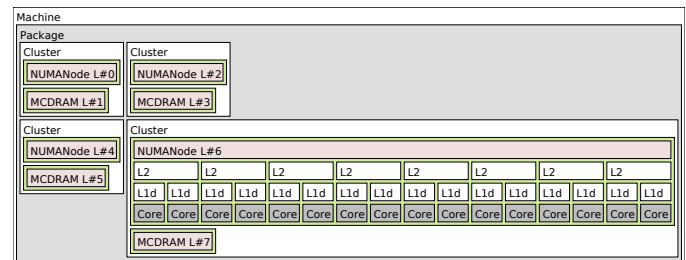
Machine

Package

Cluster

NUMANode L#0

MCDRAM L#1

Cluster

NUMANode L#2

MCDRAM L#3

Cluster

NUMANode L#4

MCDRAM L#5

Cluster

NUMANode L#6

L2 L2 L2 L2 L2 L2 L2 L2

L1d L1d L1d L1d L1d L1d L1d L1d L1d L1d L1d L1d L1d L1d L1d L1d

Core Core Core Core Core Core Core Core Core Core Core Core Core Core Core Core

MCDRAM L#7